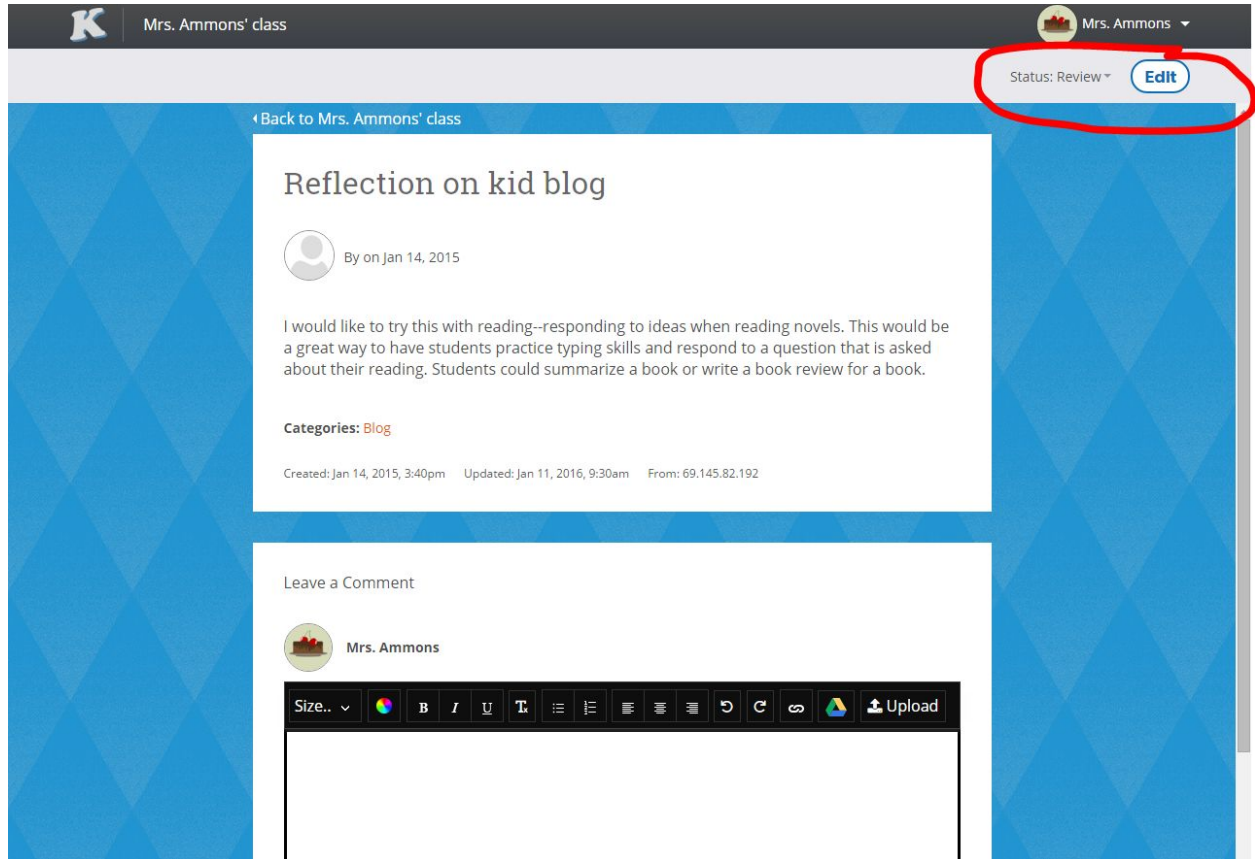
K Mrs. Ammons' class

Mrs. Ammons

Status: Review Edit

Back to Mrs. Ammons' class

Reflection on kid blog

By on Jan 14, 2015

I would like to try this with reading--responding to ideas when reading novels. This would be a great way to have students practice typing skills and respond to a question that is asked about their reading. Students could summarize a book or write a book review for a book.

Categories: Blog

Created: Jan 14, 2015, 3:40pm Updated: Jan 11, 2016, 9:30am From: 69.145.82.192

Leave a Comment

Mrs. Ammons

Size.. B I U Tx Upload